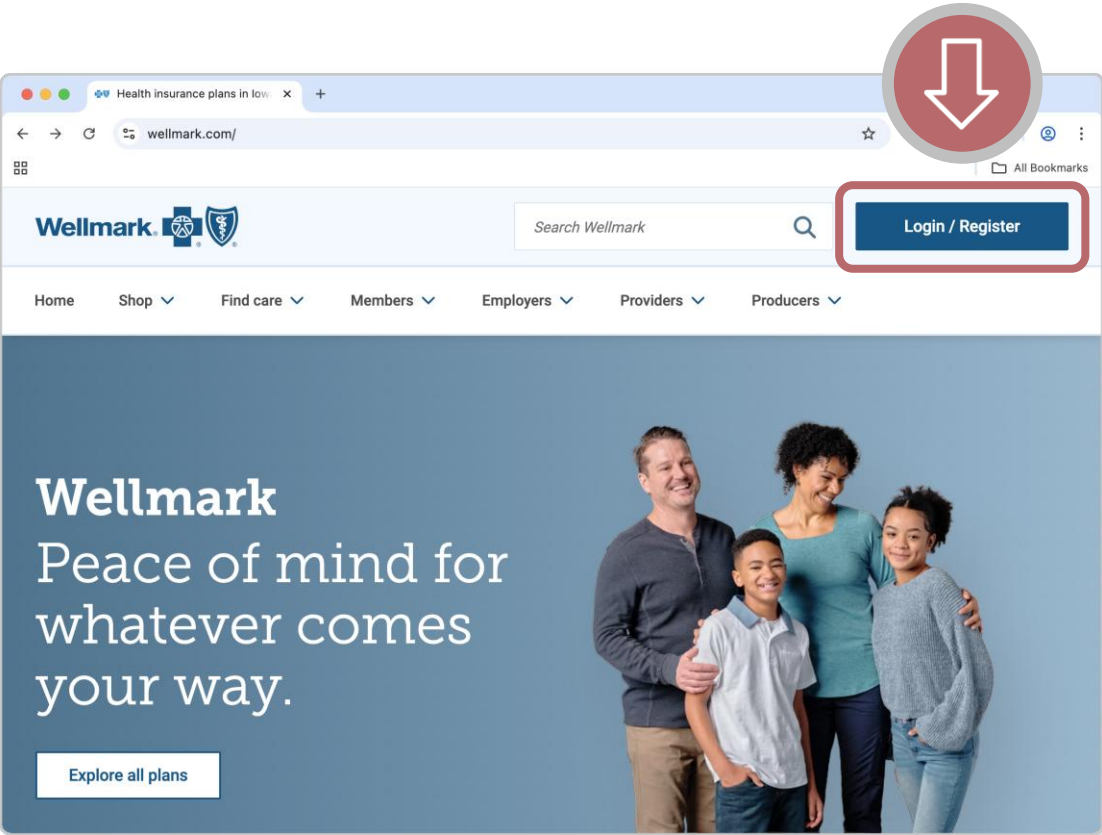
Health insurance plans in Iow

wellmark.com/

All Bookmarks

Wellmark.

Search Wellmark

Login / Register

Home Shop Find care Members Employers Providers Producers

Wellmark
Peace of mind for whatever comes your way.

Explore all plans